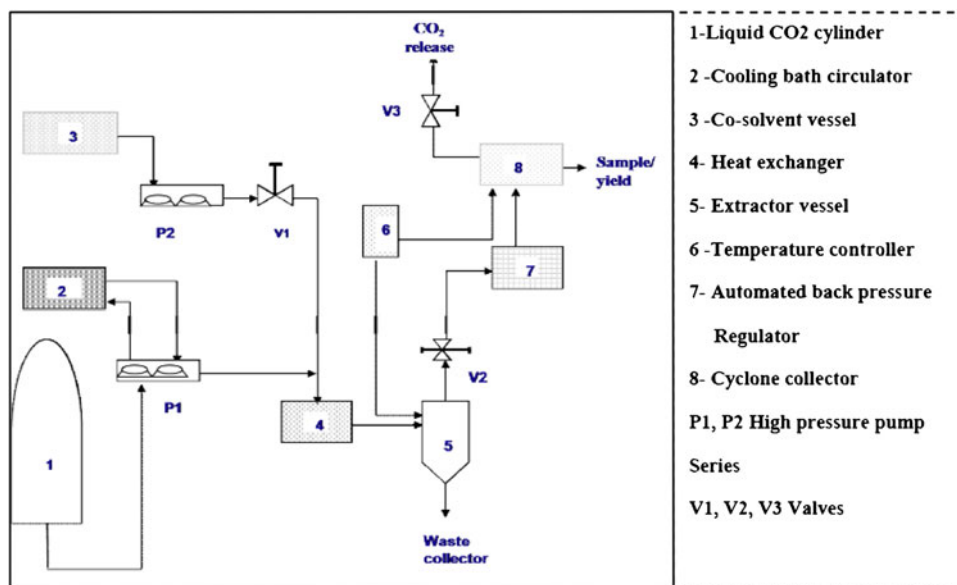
$CO_2$ release

V3

3

8

Sample/ yield

P2

V1

6

7

2

V2

P1

4

5

1

Waste collector

1-Liquid CO2 cylinder

2 -Cooling bath circulator

3 -Co-solvent vessel

4- Heat exchanger

5- Extractor vessel

6 -Temperature controller

7- Automated back pressure Regulator

8- Cyclone collector

P1, P2 High pressure pump Series

V1, V2, V3 Valves